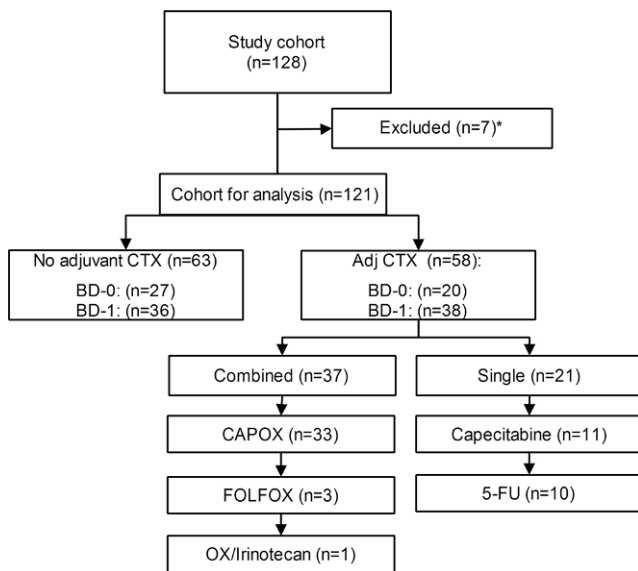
Study cohort
(n=128)

Excluded (n=7)*

Cohort for analysis (n=121)

No adjuvant CTX (n=63)
BD-0: (n=27)
BD-1: (n=36)

Adj CTX (n=58):
BD-0: (n=20)
BD-1: (n=38)

Combined (n=37)

Single (n=21)

CAPOX (n=33)

Capecitabine (n=11)

FOLFOX (n=3)

5-FU (n=10)

OX/Irinotecan (n=1)